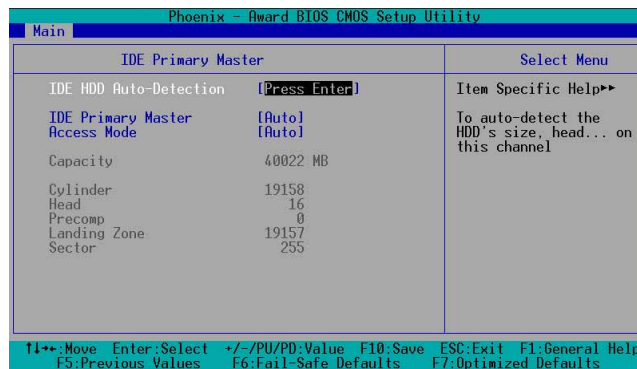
Phoenix - Award BIOS CMOS Setup Utility

Main

IDE Primary Master

Select Menu

IDE HDD Auto-Detection [Press Enter]

Item Specific Help▸▸

IDE Primary Master [Auto]
Access Mode [Auto]

To auto-detect the HDD's size, head... on this channel

Capacity 40022 MB

Cylinder 19158
Head 16
Precomp 0
Landing Zone 19157
Sector 255

↑↓→←:Move Enter:Select +/-/PU/PD:Value F10:Save ESC:Exit F1:General Help
F5:Previous Values F6:Fail-Safe Defaults F7:Optimized Defaults